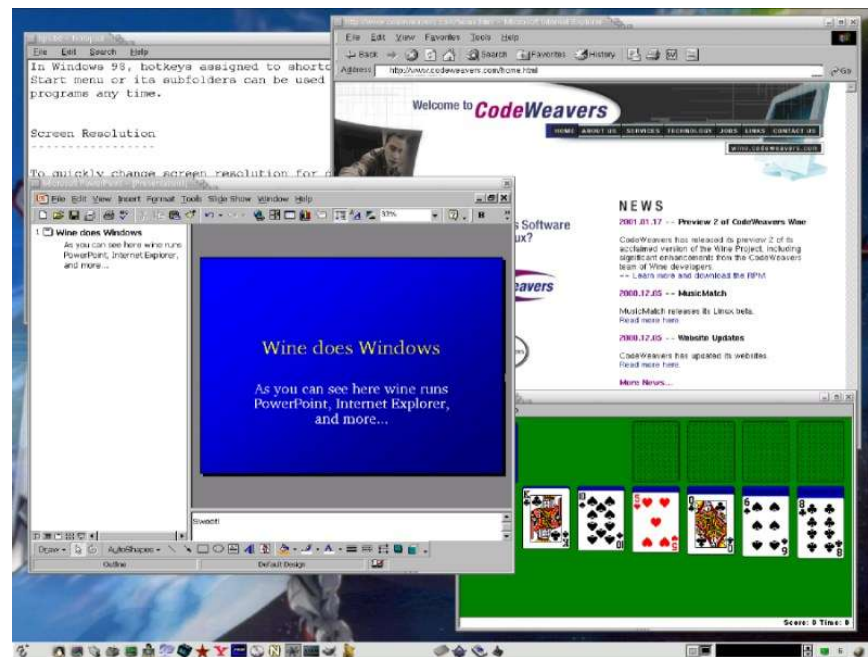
File Edit Search Help

In Windows 98, hotkeys assigned to shortc Start menu or its subfolders can be used programs any time.

Screen Resolution
-----------------

To quickly change screen resolution for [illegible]

http://www.codeweavers.com/home.html - Microsoft Internet Explorer

File Edit View Favorites Tools Help

Back Search Favorites History

Address http://www.codeweavers.com/home.html

Go

Welcome to CodeWeavers

HOME ABOUT US SERVICES TECHNOLOGY JOBS LINKS CONTACT US

www.codeweavers.com

s Software
ux?

eavers

NEWS

2001.01.17 -- Preview 2 of CodeWeavers Wine

CodeWeavers has released its preview 2 of its acclaimed version of the Wine Project, including significant enhancements from the CodeWeavers team of Wine developers.
-- Learn more and download the RPM

2000.12.05 -- MusicMatch

MusicMatch releases its Linux beta.
Read more here

2000.12.05 -- Website Updates

CodeWeavers has updated its websites.
Read more here.

More News...

Microsoft PowerPoint - [presentation]

File Edit View Insert Format Tools Slide Show Window Help

33%

1 Wine does Windows
As you can see here wine runs PowerPoint, Internet Explorer, and more...

Wine does Windows

As you can see here wine runs PowerPoint, Internet Explorer, and more...

Sweet!

Draw AutoShapes

Outline Default Design

Score: 0 Time: 0